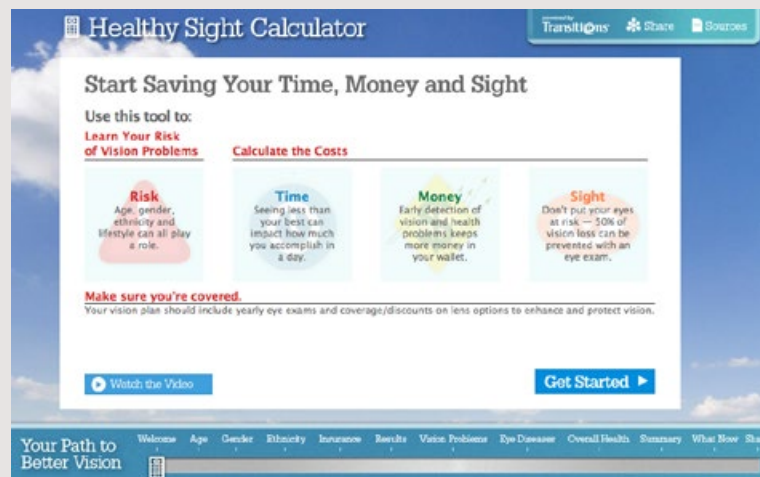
Healthy Sight Calculator

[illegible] Transitions Share Sources

Start Saving Your Time, Money and Sight

Use this tool to:

Learn Your Risk of Vision Problems

Calculate the Costs

Risk
Age, gender, ethnicity and lifestyle can all play a role.

Time
Seeing less than your best can impact how much you accomplish in a day.

Money
Early detection of vision and health problems keeps more money in your wallet.

Sight
Don't put your eyes at risk — 50% of vision loss can be prevented with an eye exam.

Make sure you're covered.
Your vision plan should include yearly eye exams and coverage/discounts on lens options to enhance and protect vision.

Watch the Video

Get Started

Your Path to Better Vision

Welcome Age Gender Ethnicity Insurance Results Vision Problems Eye Diseases Overall Health Summary What Now Sha